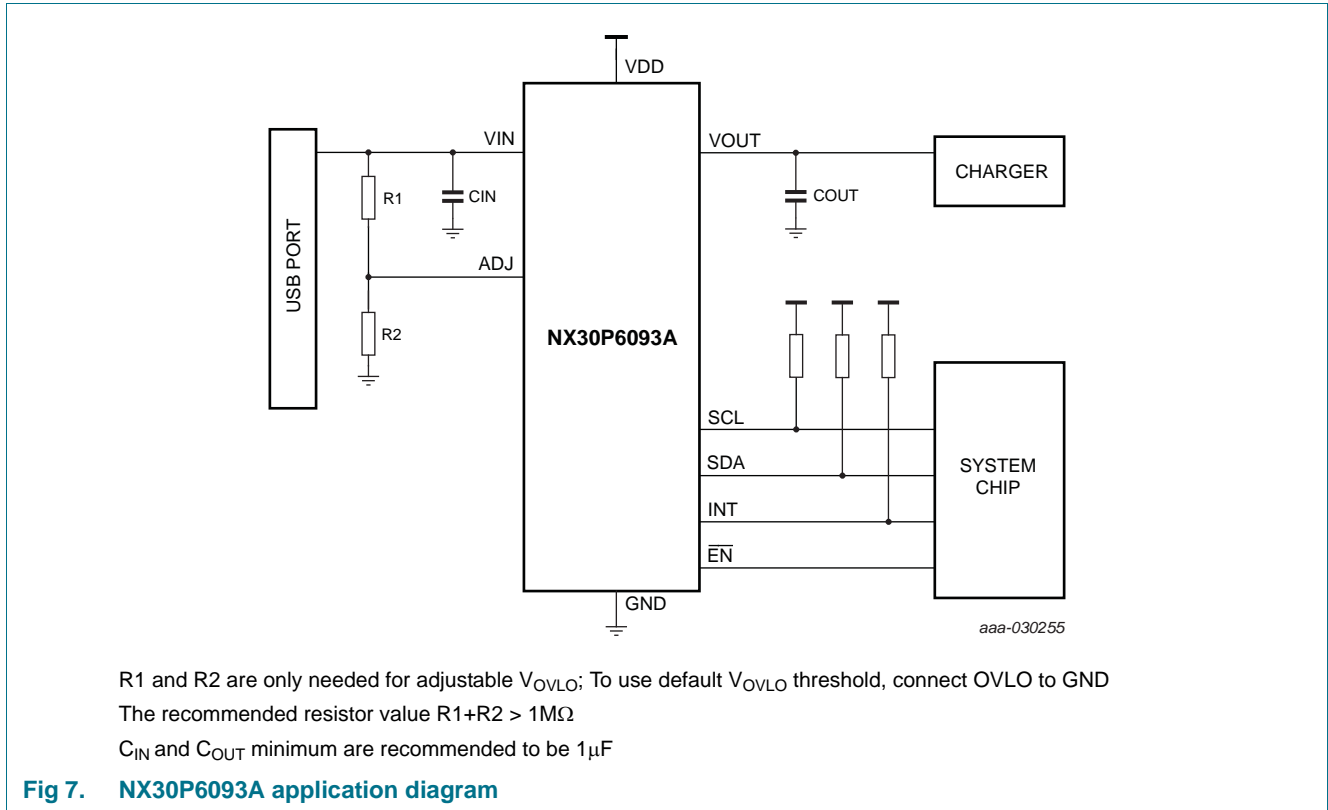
VDD

VIN

VOUT

CHARGER

USB PORT

R1

CIN

COUT

ADJ

R2

NX30P6093A

SCL

SDA

SYSTEM CHIP

INT

$\overline{EN}$

GND

aaa-030255

R1 and R2 are only needed for adjustable $V_{OVLO}$; To use default $V_{OVLO}$ threshold, connect OVLO to GND

The recommended resistor value R1+R2 > 1M$\Omega$

$C_{IN}$ and $C_{OUT}$ minimum are recommended to be 1$\mu$F

Fig 7. NX30P6093A application diagram